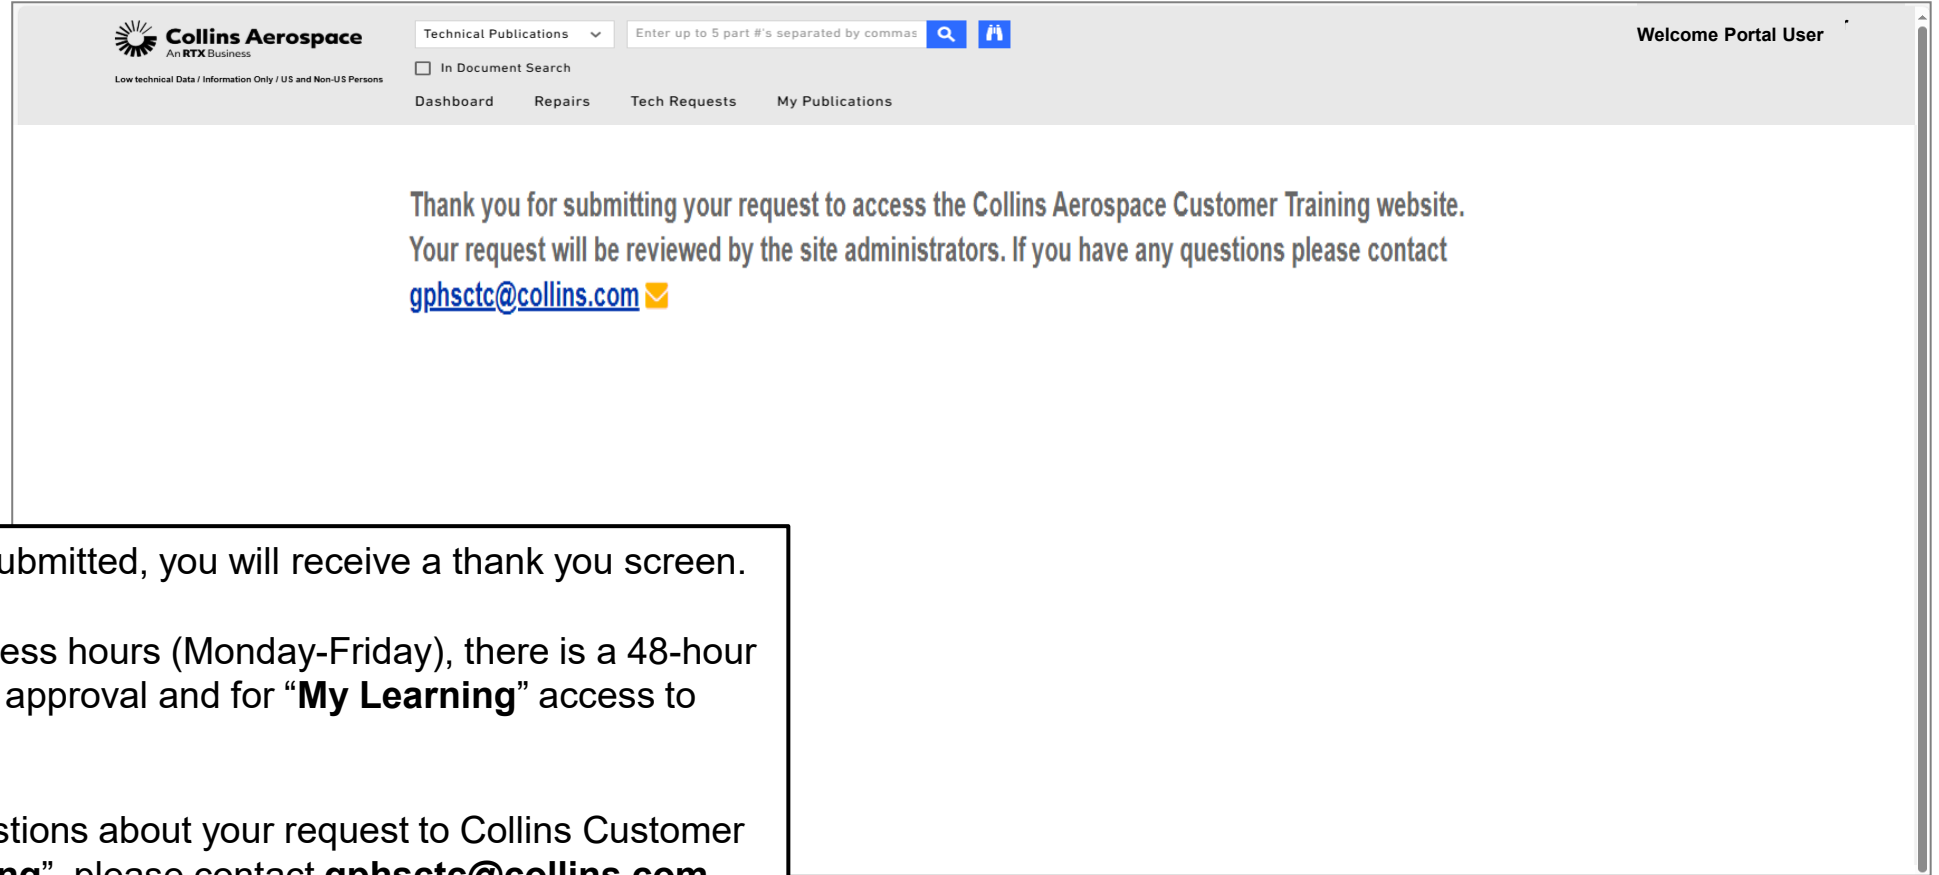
Collins Aerospace
An RTX Business

Low technical Data / Information Only / US and Non-US Persons

Technical Publications

Enter up to 5 part #'s separated by commas

In Document Search

Dashboard Repairs Tech Requests My Publications

Welcome Portal User

Thank you for submitting your request to access the Collins Aerospace Customer Training website. Your request will be reviewed by the site administrators. If you have any questions please contact gphsctc@collins.com

ubmitted, you will receive a thank you screen.

ess hours (Monday-Friday), there is a 48-hour approval and for "**My Learning**" access to

stions about your request to Collins Customer **ng**", please contact **gphsctc@collins.com**